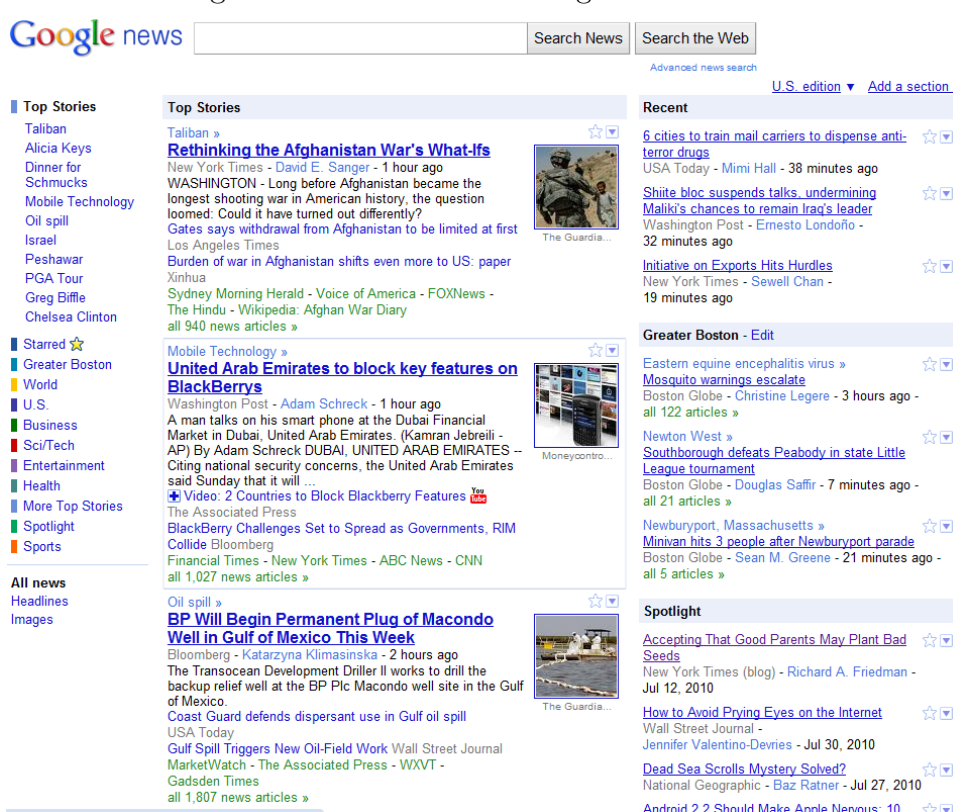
Google news

Search News Search the Web

Advanced news search

U.S. edition ▼ Add a section

Top Stories
Taliban
Alicia Keys
Dinner for Schmucks
Mobile Technology
Oil spill
Israel
Peshawar
PGA Tour
Greg Biffle
Chelsea Clinton

Starred
Greater Boston
World
U.S.
Business
Sci/Tech
Entertainment
Health
More Top Stories
Spotlight
Sports

All news
Headlines
Images

Top Stories

Taliban »
Rethinking the Afghanistan War's What-Ifs
New York Times - David E. Sanger - 1 hour ago
WASHINGTON - Long before Afghanistan became the longest shooting war in American history, the question loomed: Could it have turned out differently?
Gates says withdrawal from Afghanistan to be limited at first
Los Angeles Times
Burden of war in Afghanistan shifts even more to US: paper
Xinhua
Sydney Morning Herald - Voice of America - FOXNews - The Hindu - Wikipedia: Afghan War Diary
all 940 news articles »
The Guardia...

Mobile Technology »
United Arab Emirates to block key features on BlackBerrys
Washington Post - Adam Schreck - 1 hour ago
A man talks on his smart phone at the Dubai Financial Market in Dubai, United Arab Emirates. (Kamran Jebreili - AP) By Adam Schreck DUBAI, UNITED ARAB EMIRATES -- Citing national security concerns, the United Arab Emirates said Sunday that it will ...
Video: 2 Countries to Block Blackberry Features
The Associated Press
BlackBerry Challenges Set to Spread as Governments, RIM Collide Bloomberg
Financial Times - New York Times - ABC News - CNN
all 1,027 news articles »
Moneycontro...

Oil spill »
BP Will Begin Permanent Plug of Macondo Well in Gulf of Mexico This Week
Bloomberg - Katarzyna Klimasinska - 2 hours ago
The Transocean Development Driller II works to drill the backup relief well at the BP Plc Macondo well site in the Gulf of Mexico.
Coast Guard defends dispersant use in Gulf oil spill
USA Today
Gulf Spill Triggers New Oil-Field Work Wall Street Journal
MarketWatch - The Associated Press - WXVT - Gadsden Times
all 1,807 news articles »
The Guardia...

Recent
6 cities to train mail carriers to dispense anti-terror drugs
USA Today - Mimi Hall - 38 minutes ago
Shiite bloc suspends talks, undermining Maliki's chances to remain Iraq's leader
Washington Post - Ernesto Londoño - 32 minutes ago
Initiative on Exports Hits Hurdles
New York Times - Sewell Chan - 19 minutes ago

Greater Boston - Edit
Eastern equine encephalitis virus »
Mosquito warnings escalate
Boston Globe - Christine Legere - 3 hours ago - all 122 articles »
Newton West »
Southborough defeats Peabody in state Little League tournament
Boston Globe - Douglas Saffir - 7 minutes ago - all 21 articles »
Newburyport, Massachusetts »
Minivan hits 3 people after Newburyport parade
Boston Globe - Sean M. Greene - 21 minutes ago - all 5 articles »

Spotlight
Accepting That Good Parents May Plant Bad Seeds
New York Times (blog) - Richard A. Friedman - Jul 12, 2010
How to Avoid Prying Eyes on the Internet
Wall Street Journal - Jennifer Valentino-Devries - Jul 30, 2010
Dead Sea Scrolls Mystery Solved?
National Geographic - Baz Ratner - Jul 27, 2010
Android 2.2 Should Make Apple Nervous: 10 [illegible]